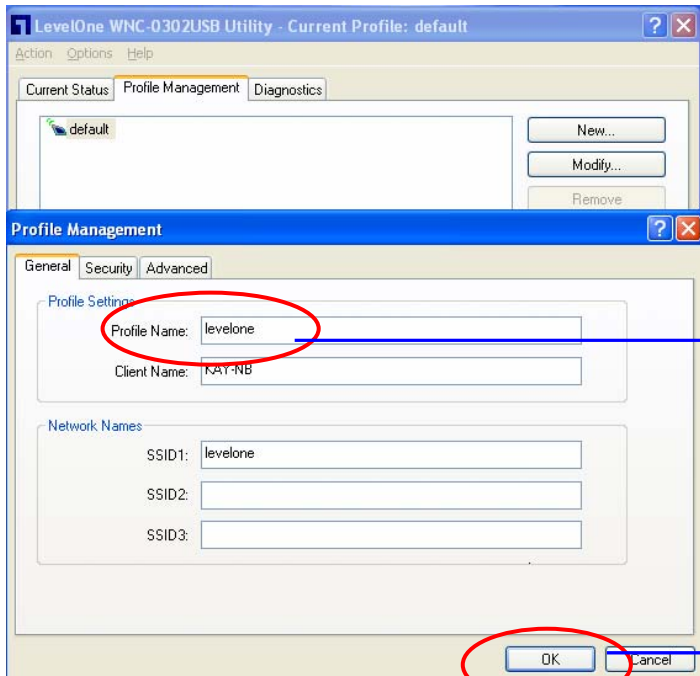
LevelOne WNC-0302USB Utility - Current Profile: default

Action Options Help

Current Status Profile Management Diagnostics

default

New...

Modify...

Remove

Profile Management

General Security Advanced

Profile Settings

Profile Name: levelone

Client Name: KAY-NB

Network Names

SSID1: levelone

SSID2:

SSID3:

OK

Cancel